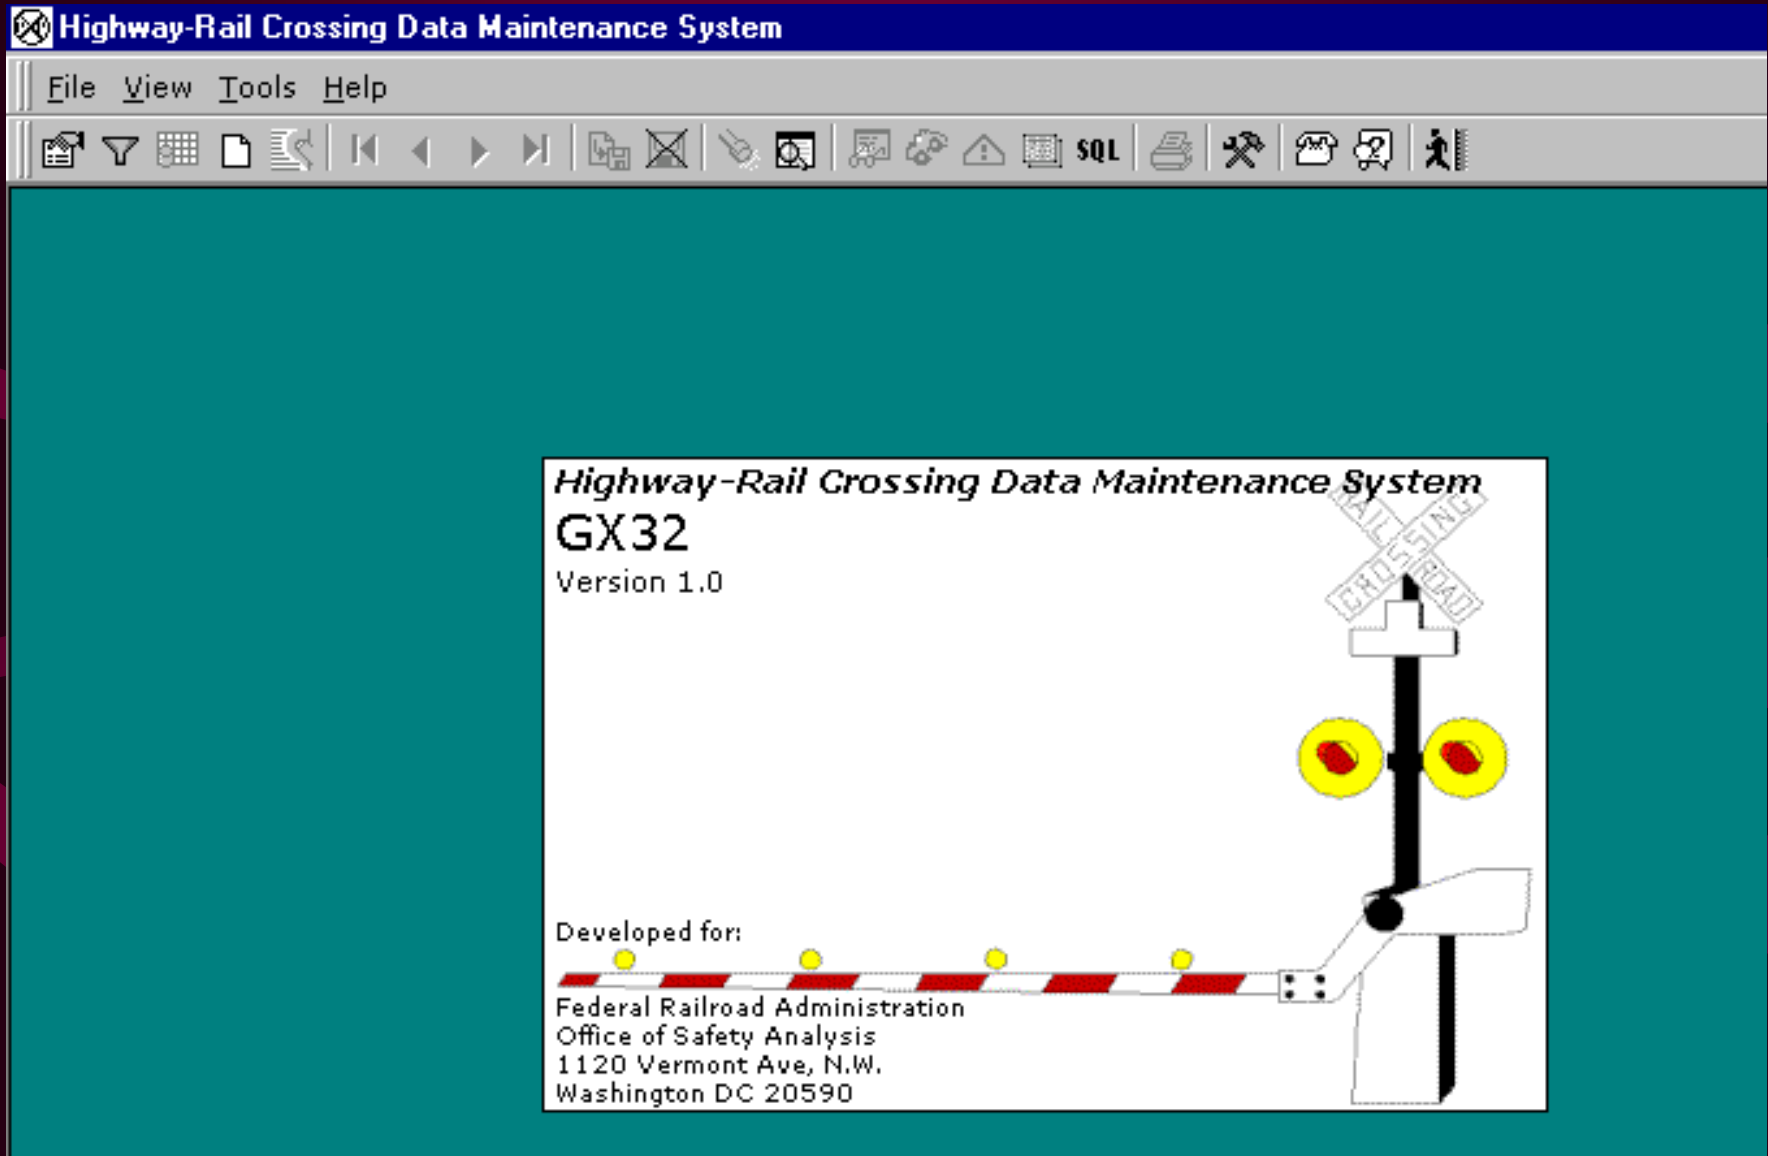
Highway-Rail Crossing Data Maintenance System

File View Tools Help

SQL

Highway-Rail Crossing Data Maintenance System
GX32
Version 1.0

RAILROAD CROSSING

Developed for:

Federal Railroad Administration
Office of Safety Analysis
1120 Vermont Ave, N.W.
Washington DC 20590